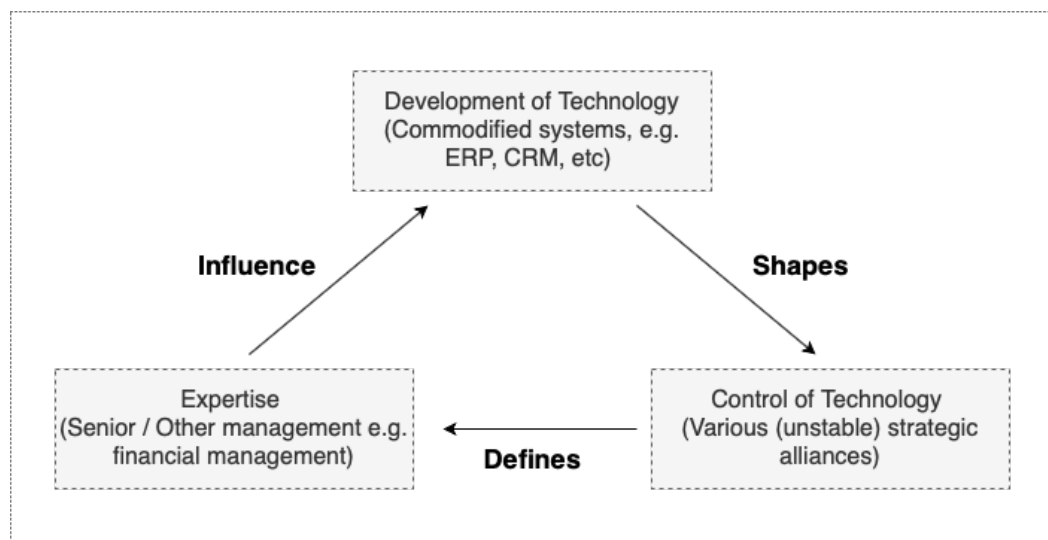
Development of Technology (Commodified systems, e.g. ERP, CRM, etc)

Influence

Shapes

Expertise (Senior / Other management e.g. financial management)

Control of Technology (Various (unstable) strategic alliances)

Defines